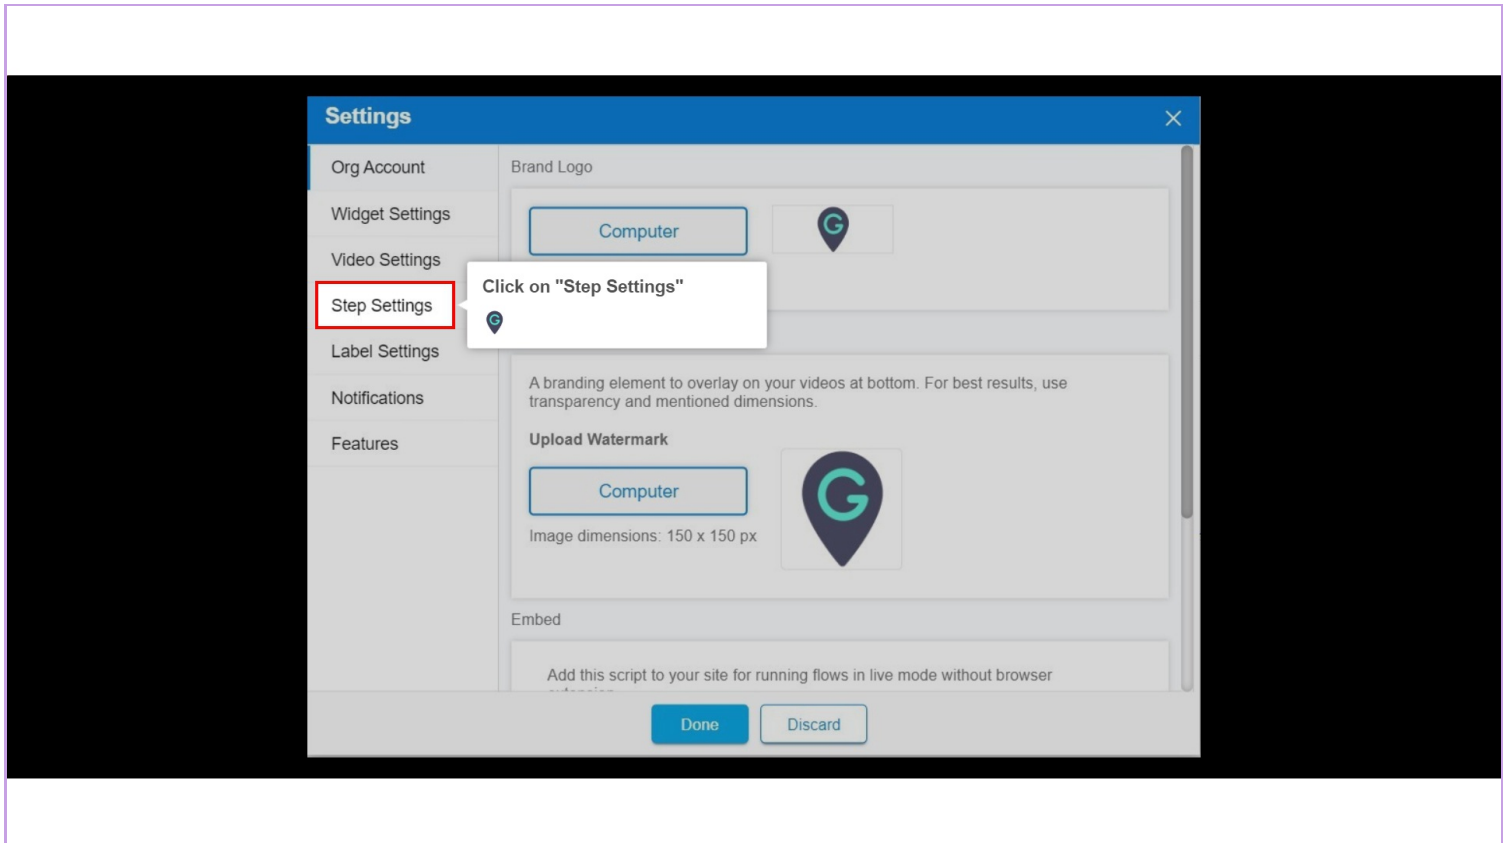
Settings

Org Account
Widget Settings
Video Settings
Step Settings
Label Settings
Notifications
Features

Brand Logo

Computer

Click on "Step Settings"

A branding element to overlay on your videos at bottom. For best results, use transparency and mentioned dimensions.

Upload Watermark

Computer

Image dimensions: 150 x 150 px

Embed

Add this script to your site for running flows in live mode without browser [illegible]

Done
Discard